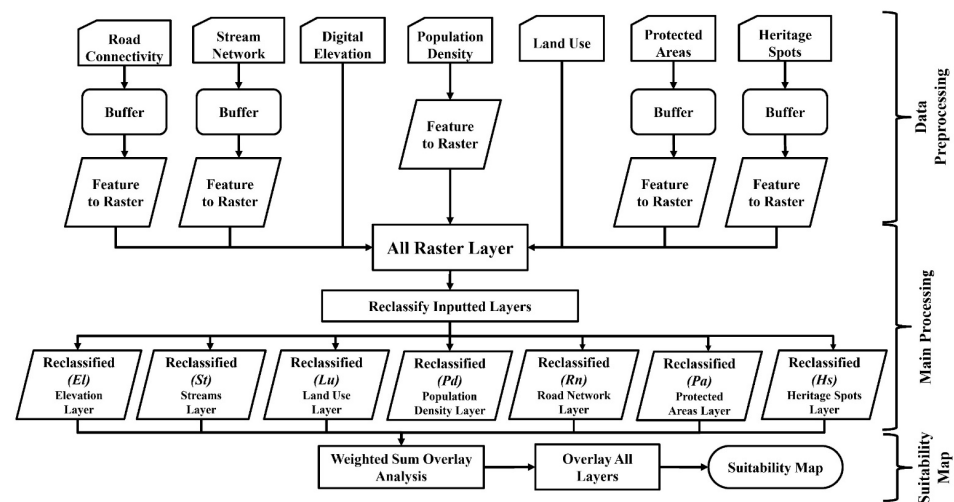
Road Connectivity

Stream Network

Digital Elevation

Population Density

Land Use

Protected Areas

Heritage Spots

Buffer

Buffer

Feature to Raster

Buffer

Buffer

Feature to Raster

Feature to Raster

Feature to Raster

Feature to Raster

All Raster Layer

Reclassify Inputted Layers

Reclassified (El) Elevation Layer

Reclassified (St) Streams Layer

Reclassified (Lu) Land Use Layer

Reclassified (Pd) Population Density Layer

Reclassified (Rn) Road Network Layer

Reclassified (Pa) Protected Areas Layer

Reclassified (Hs) Heritage Spots Layer

Weighted Sum Overlay Analysis

Overlay All Layers

Suitability Map

Data Preprocessing

Main Processing

Suitability Map